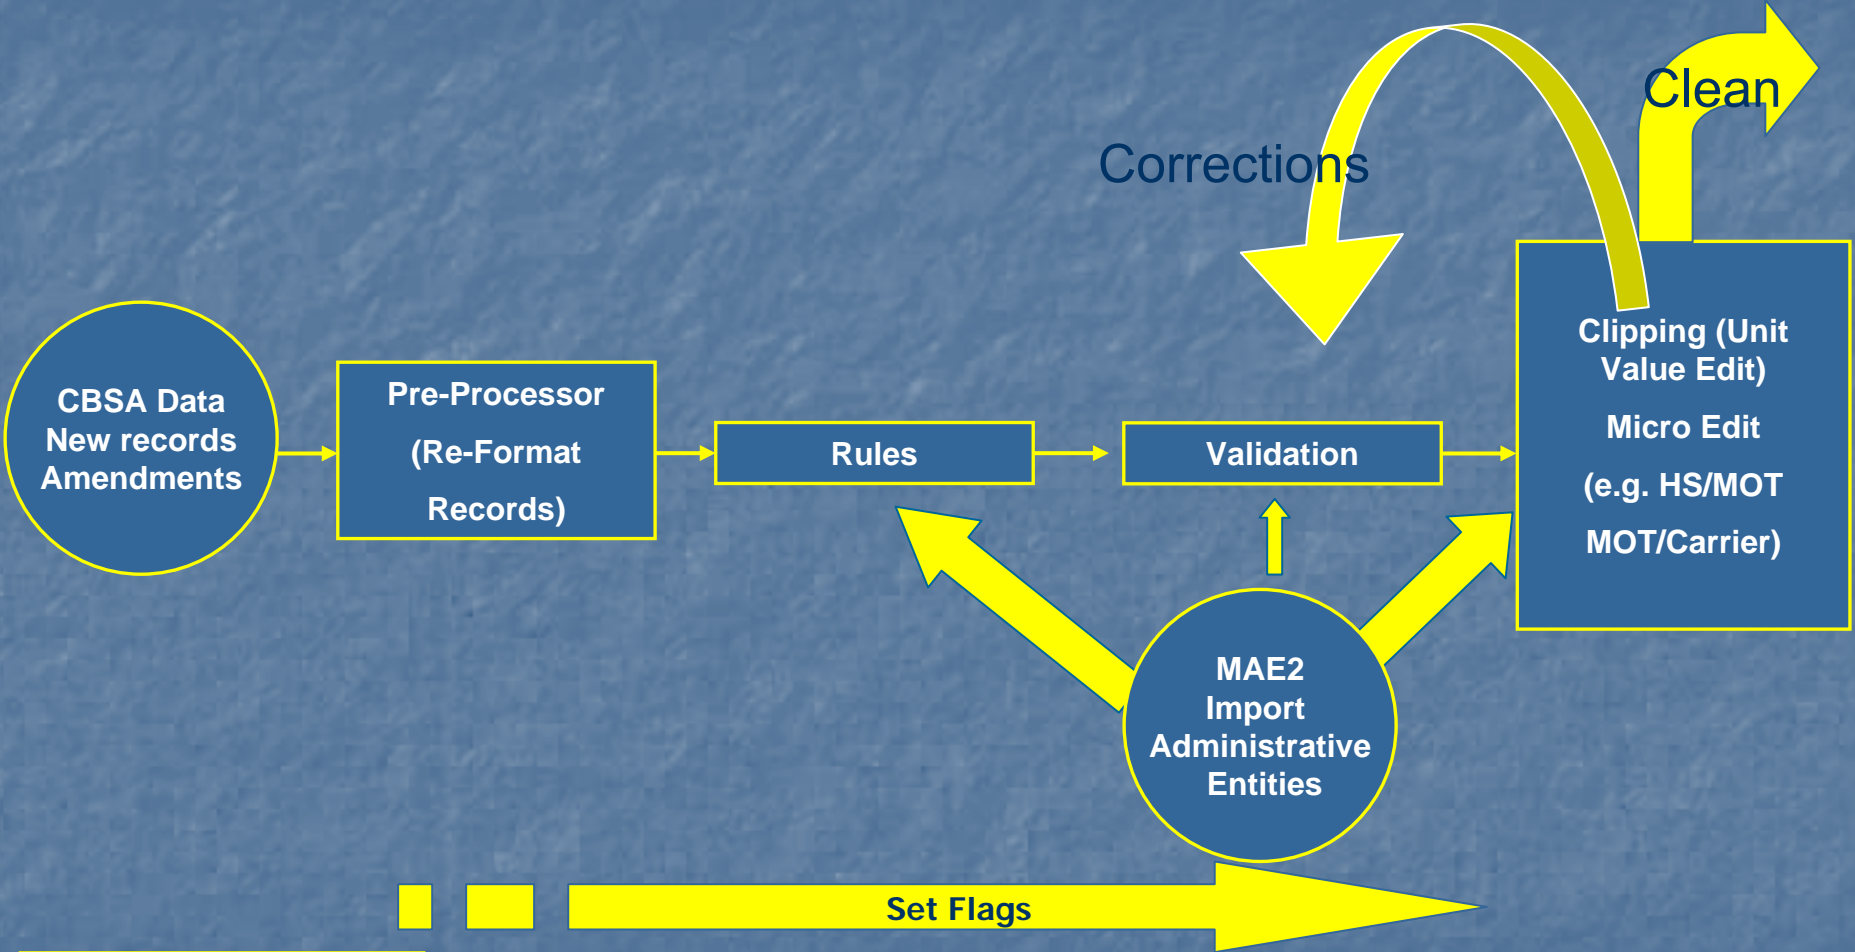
Clean

Corrections

CBSA Data
New records
Amendments

Pre-Processor
(Re-Format
Records)

Rules

Validation

Clipping (Unit Value Edit)
Micro Edit
(e.g. HS/MOT
MOT/Carrier)

MAE2
Import
Administrative
Entities

Set Flags